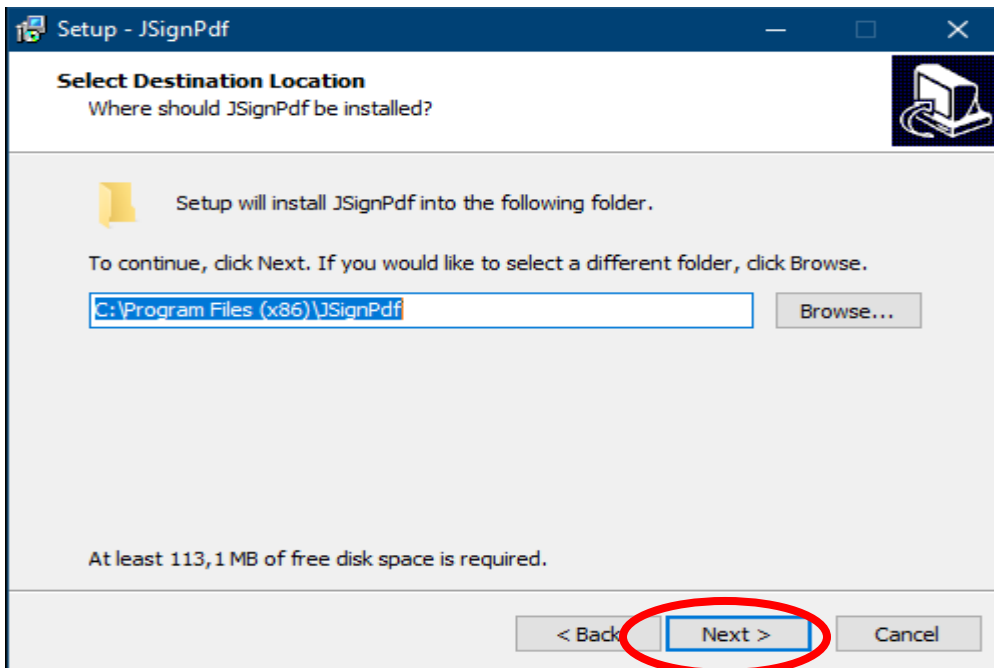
Setup - JSignPdf

Select Destination Location
Where should JSignPdf be installed?

Setup will install JSignPdf into the following folder.

To continue, click Next. If you would like to select a different folder, click Browse.

C:\Program Files (x86)\JSignPdf

Browse...

At least 113,1 MB of free disk space is required.

< Back

Next >

Cancel